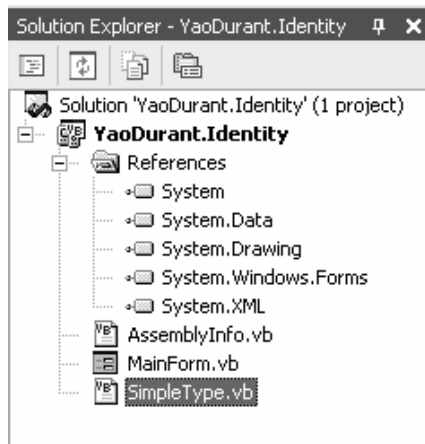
Solution Explorer - YaoDurant.Identity

Solution 'YaoDurant.Identity' (1 project)
YaoDurant.Identity
References
System
System.Data
System.Drawing
System.Windows.Forms
System.XML
AssemblyInfo.vb
MainForm.vb
SimpleType.vb